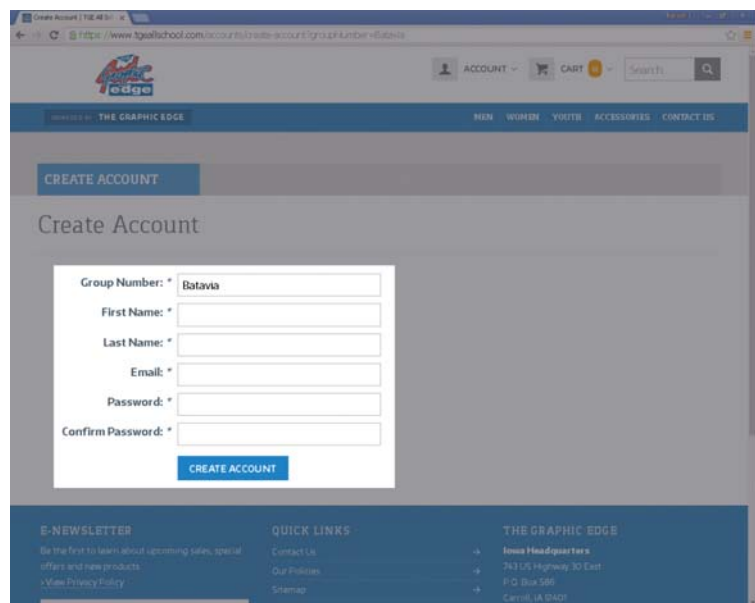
Create Account | THE All Sc

https://www.tgeallschool.com/accounts/create-account?groupNumber=Batavia

ACCOUNT CART 0 Search

THE GRAPHIC EDGE

MEN WOMEN YOUTH ACCESSORIES CONTACT US

CREATE ACCOUNT

Create Account

Group Number: * Batavia

First Name: *

Last Name: *

Email: *

Password: *

Confirm Password: *

CREATE ACCOUNT

E-NEWSLETTER

Be the first to learn about upcoming sales, special offers and new products.

› View Privacy Policy

QUICK LINKS

Contact Us

Our Policies

Sitemap

THE GRAPHIC EDGE

Iowa Headquarters

743 US Highway 30 East

P.O. Box 586

Carroll, IA 51401